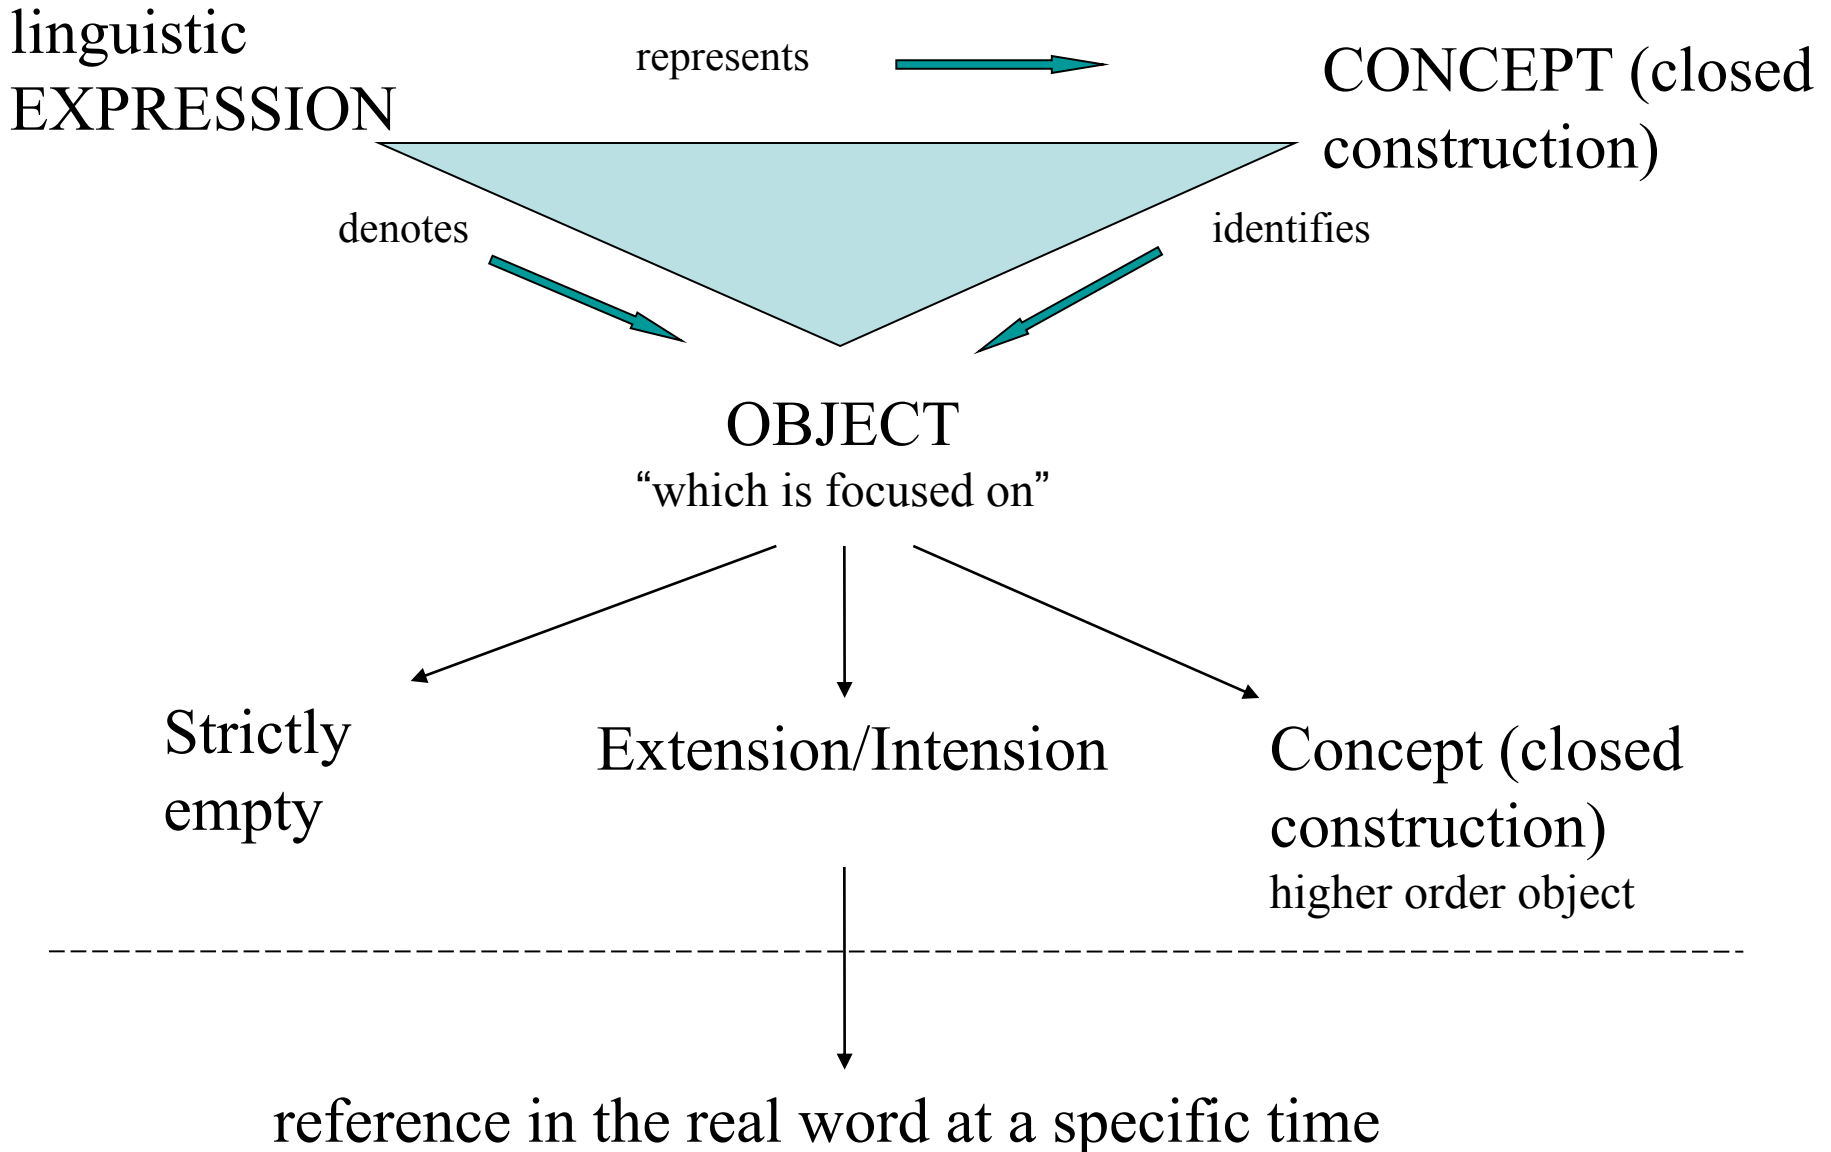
linguistic EXPRESSION

represents

CONCEPT (closed construction)

denotes

identifies

OBJECT
“which is focused on”

Strictly empty

Extension/Intension

Concept (closed construction)
higher order object

reference in the real word at a specific time